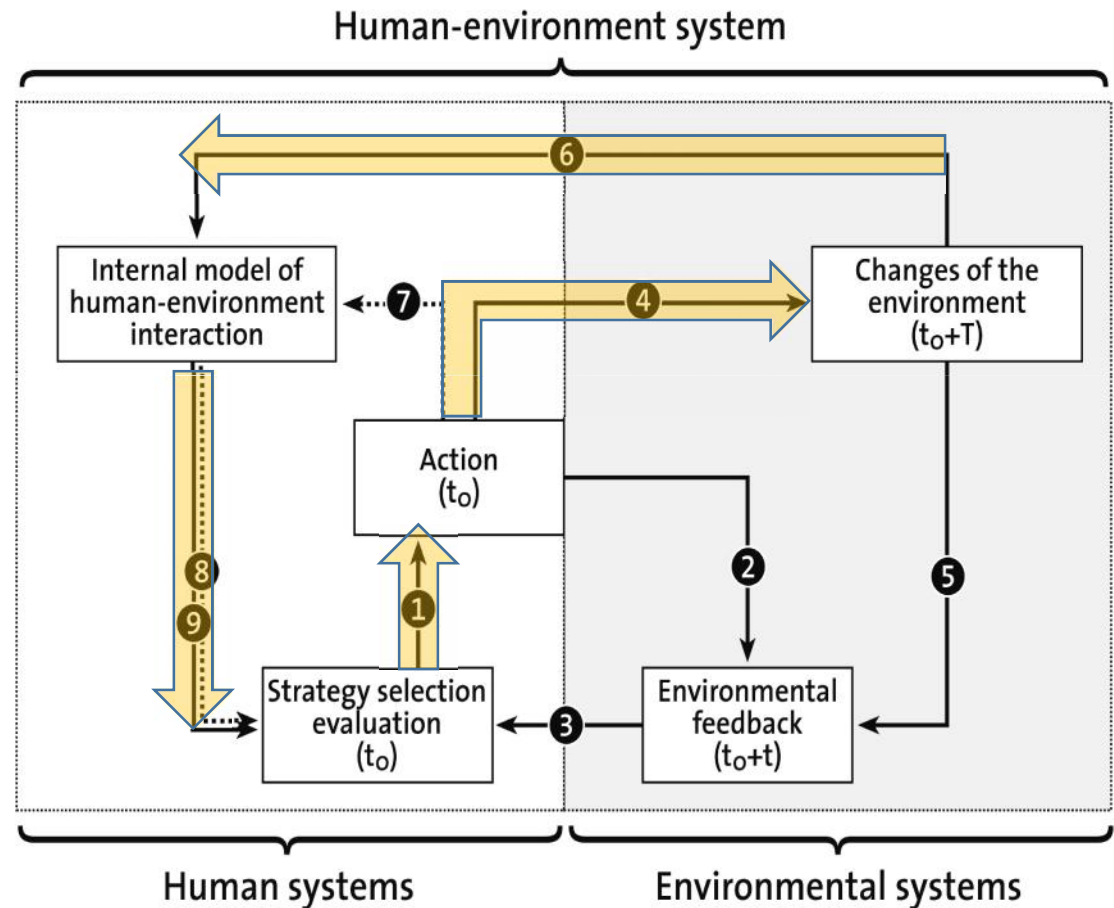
Human-environment system

6

Internal model of human-environment interaction

7

4

Changes of the environment ($t_O$+T)

Action ($t_O$)

2

5

8

9

1

Strategy selection evaluation ($t_O$)

3

Environmental feedback ($t_O$+t)

Human systems

Environmental systems